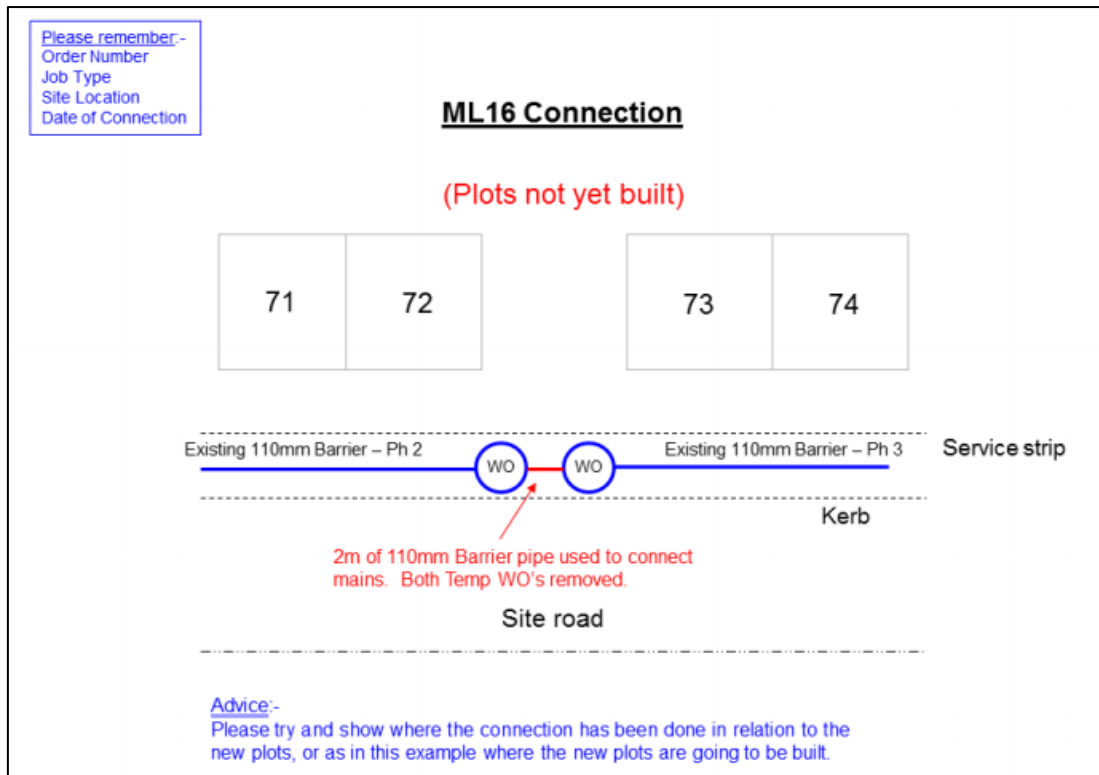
Please remember:-
Order Number
Job Type
Site Location
Date of Connection

ML16 Connection

(Plots not yet built)

71

72

73

74

Existing 110mm Barrier – Ph 2

WO

WO

Existing 110mm Barrier – Ph 3

Service strip

Kerb

2m of 110mm Barrier pipe used to connect mains. Both Temp WO's removed.

Site road

Advice:-
Please try and show where the connection has been done in relation to the new plots, or as in this example where the new plots are going to be built.